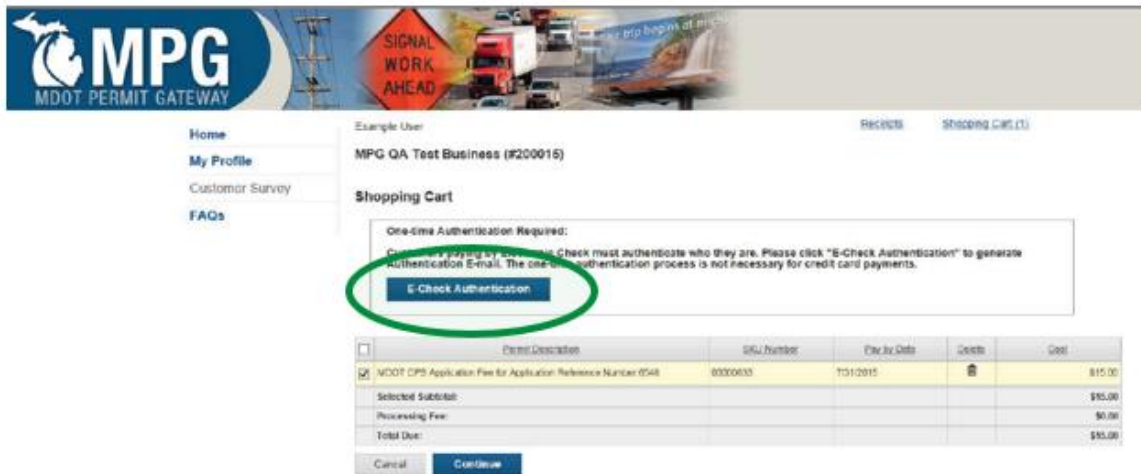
MPG
MDOT PERMIT GATEWAY

SIGNAL WORK AHEAD

Home
My Profile
Customer Survey
FAQs

Example User

Receipts

Shopping Cart (1)

MPG QA Test Business (#200015)

Shopping Cart

One-time Authentication Required:

Cu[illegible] paying by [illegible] Check must authenticate who they are. Please click "E-Check Authentication" to generate Authentication E-mail. The one-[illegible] authentication process is not necessary for credit card payments.

E-Check Authentication

| | Permit Description | SKU Number | Pay by Date | Delete | Cost |
|---|---|---|---|---|---|
| ☑ | MDOT CPS Application Fee for Application Reference Number 6546 | 00000633 | 7/31/2015 | | $15.00 |
| | Selected Subtotal: | | | | $15.00 |
| | Processing Fee: | | | | $0.00 |
| | Total Due: | | | | $15.00 |

Cancel

Continue